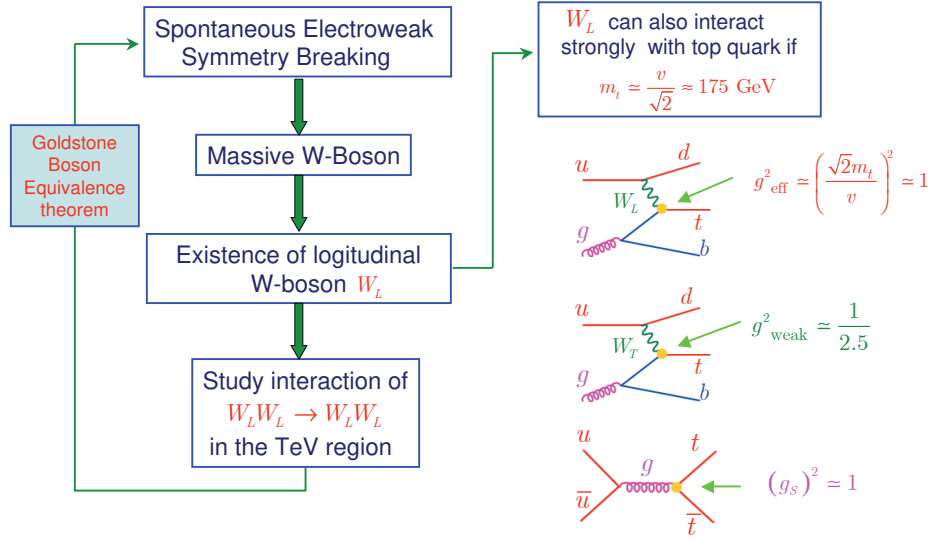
Spontaneous Electroweak Symmetry Breaking

Massive W-Boson

Existence of logitudinal W-boson $W_L$

Study interaction of $W_L W_L \to W_L W_L$ in the TeV region

Goldstone Boson Equivalence theorem

$W_L$ can also interact strongly with top quark if

$m_t \simeq \frac{v}{\sqrt{2}} \approx 175$ GeV

$u$ $d$ $W_L$ $t$ $g$ $b$

$g^2_{\text{eff}} \simeq \left(\frac{\sqrt{2} m_t}{v}\right)^2 \simeq 1$

$u$ $d$ $W_T$ $t$ $g$ $b$

$g^2_{\text{weak}} \simeq \frac{1}{2.5}$

$u$ $t$ $g$ $\overline{u}$ $\overline{t}$

$(g_S)^2 \simeq 1$